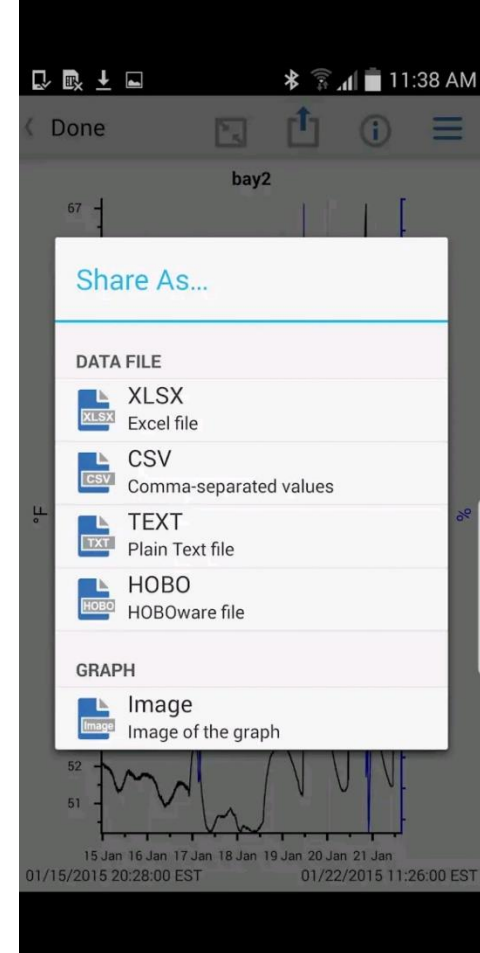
11:38 AM

Done

bay2

67

Share As...

DATA FILE

XLSX
XLSX
Excel file

CSV
CSV
Comma-separated values

°F

TXT
TEXT
Plain Text file

%

HOBO
HOBO
HOBOware file

GRAPH

Image
Image
Image of the graph

52

51

15 Jan 16 Jan 17 Jan 18 Jan 19 Jan 20 Jan 21 Jan
01/15/2015 20:28:00 EST 01/22/2015 11:26:00 EST